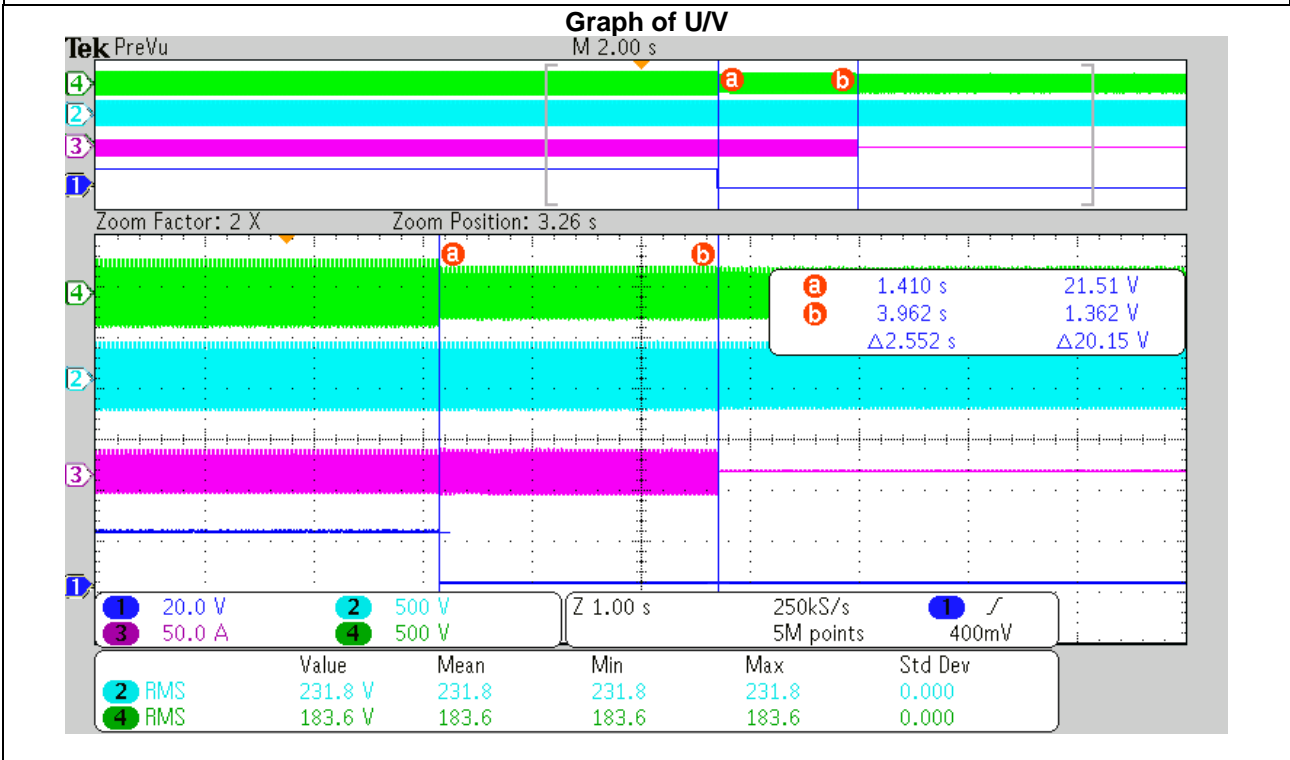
Graph of U/V

Tek PreVu

M 2.00 s

4
2
3
1

a b

Zoom Factor: 2 X

Zoom Position: 3.26 s

a b

4
2
3
1

a 1.410 s 21.51 V
b 3.962 s 1.362 V
$\Delta$2.552 s $\Delta$20.15 V

1 20.0 V
2 500 V
3 50.0 A
4 500 V

Z 1.00 s
250kS/s
5M points
1 ⌠
400mV

| | Value | Mean | Min | Max | Std Dev |
|---|---|---|---|---|---|
| 2 RMS | 231.8 V | 231.8 | 231.8 | 231.8 | 0.000 |
| 4 RMS | 183.6 V | 183.6 | 183.6 | 183.6 | 0.000 |